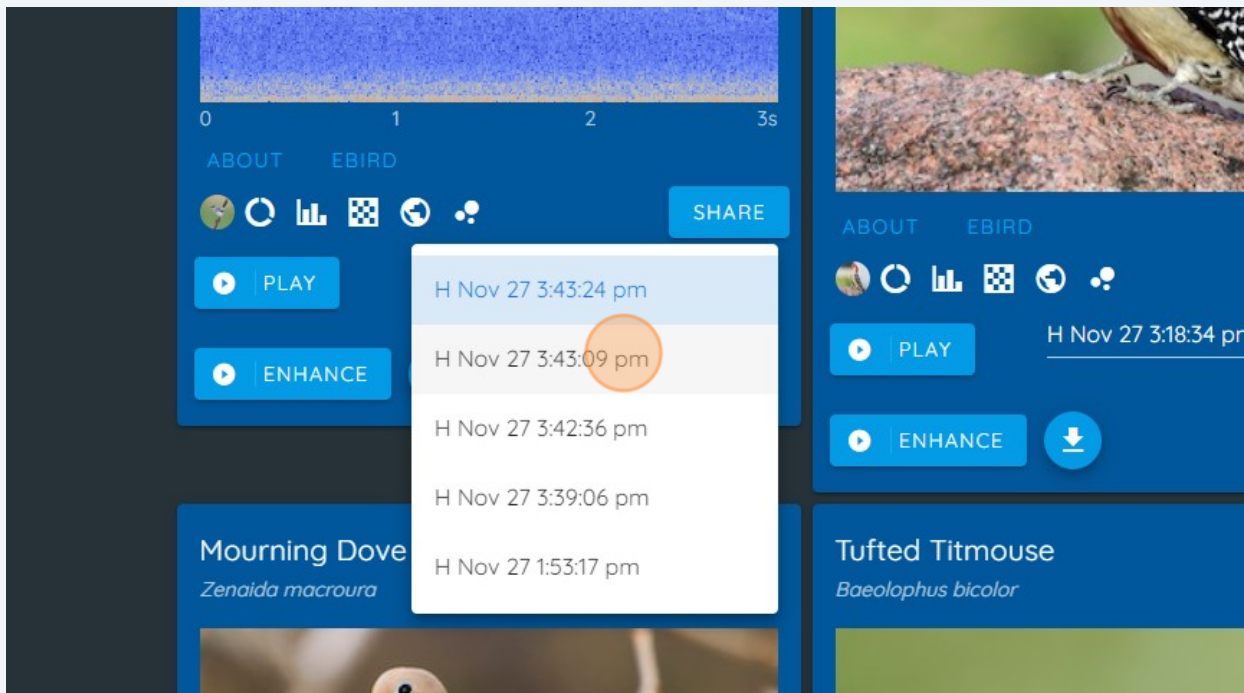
0 1 2 3s

ABOUT EBIRD

SHARE

PLAY

ENHANCE

H Nov 27 3:43:24 pm
H Nov 27 3:43:09 pm
H Nov 27 3:42:36 pm
H Nov 27 3:39:06 pm
H Nov 27 1:53:17 pm

ABOUT EBIRD

PLAY

H Nov 27 3:18:34 p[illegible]

ENHANCE

Mourning Dove
Zenaida macroura

Tufted Titmouse
Baeolophus bicolor